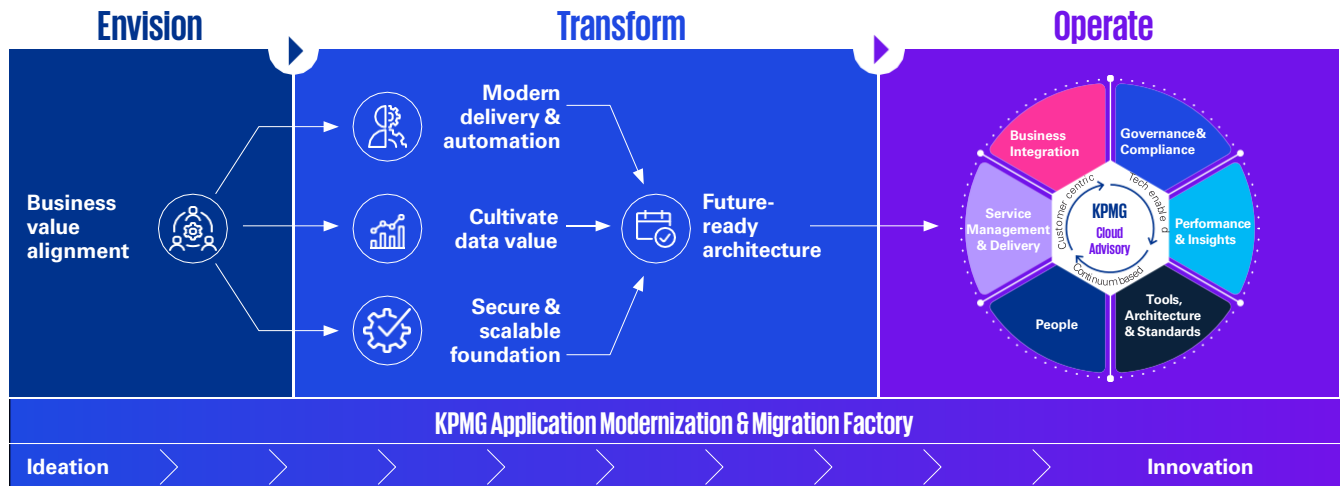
Envision

Transform

Operate

Business value alignment

Modern delivery & automation

Cultivate data value

Secure & scalable foundation

Future-ready architecture

Business Integration

Governance& Compliance

Performance & Insights

Tools, Architecture & Standards

People

Service Management & Delivery

Customer centric

Tech enabled

Continuum based

KPMG

Cloud Advisory

KPMG Application Modernization & Migration Factory

Ideation

Innovation